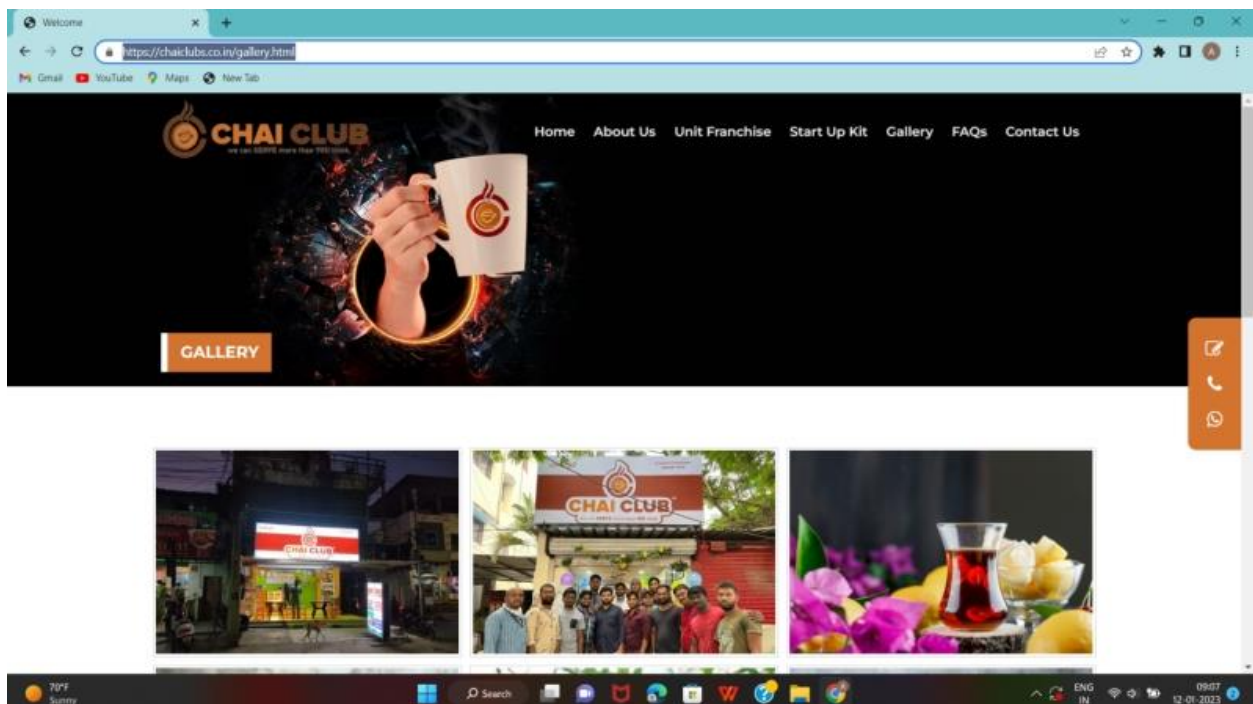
Welcome

https://chaiclubs.co.in/gallery.html

Gmail YouTube Maps New Tab

CHAI CLUB
we can SERVE more than TEA cups

Home About Us Unit Franchise Start Up Kit Gallery FAQs Contact Us

GALLERY

CHAI CLUB

CHAI CLUB

70°F
Sunny

Search

ENG
IN

09:07
12-01-2023